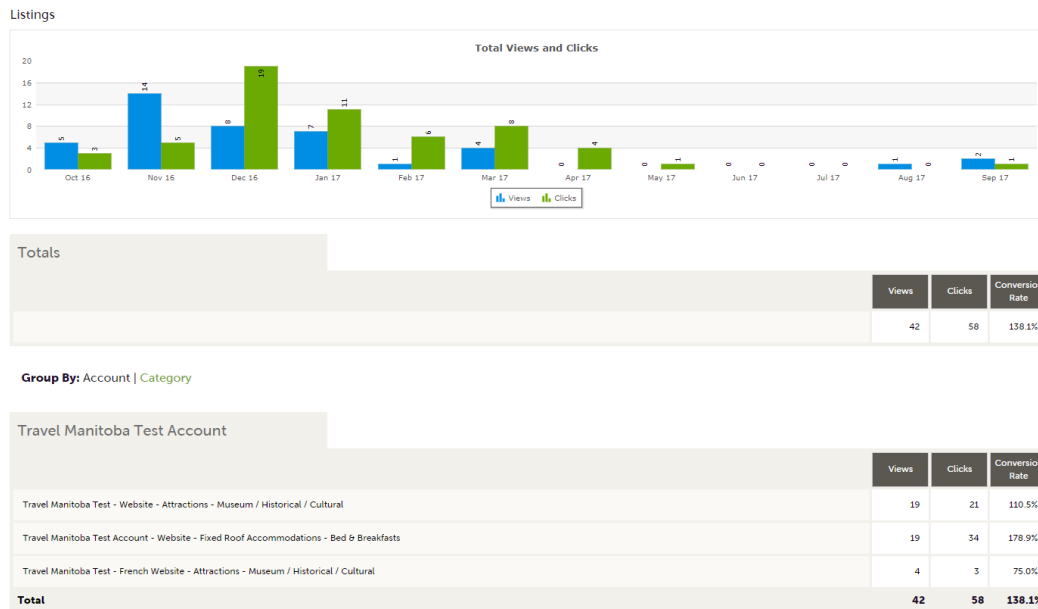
Listings

Total Views and Clicks

20
16
12
8
4
0

5 3 14 5 8 19 7 11 1 6 4 8 0 4 0 1 0 0 0 0 1 0 2 1

Oct 16 Nov 16 Dec 16 Jan 17 Feb 17 Mar 17 Apr 17 May 17 Jun 17 Jul 17 Aug 17 Sep 17

Views Clicks

Totals

| | Views | Clicks | Conversio Rate |
|---|---|---|---|
| | 42 | 58 | 138.1% |

Group By: Account | Category

Travel Manitoba Test Account

| | Views | Clicks | Conversio Rate |
|---|---|---|---|
| Travel Manitoba Test - Website - Attractions - Museum / Historical / Cultural | 19 | 21 | 110.5% |
| Travel Manitoba Test Account - Website - Fixed Roof Accommodations - Bed & Breakfasts | 19 | 34 | 178.9% |
| Travel Manitoba Test - French Website - Attractions - Museum / Historical / Cultural | 4 | 3 | 75.0% |
| Total | 42 | 58 | 138.1 |